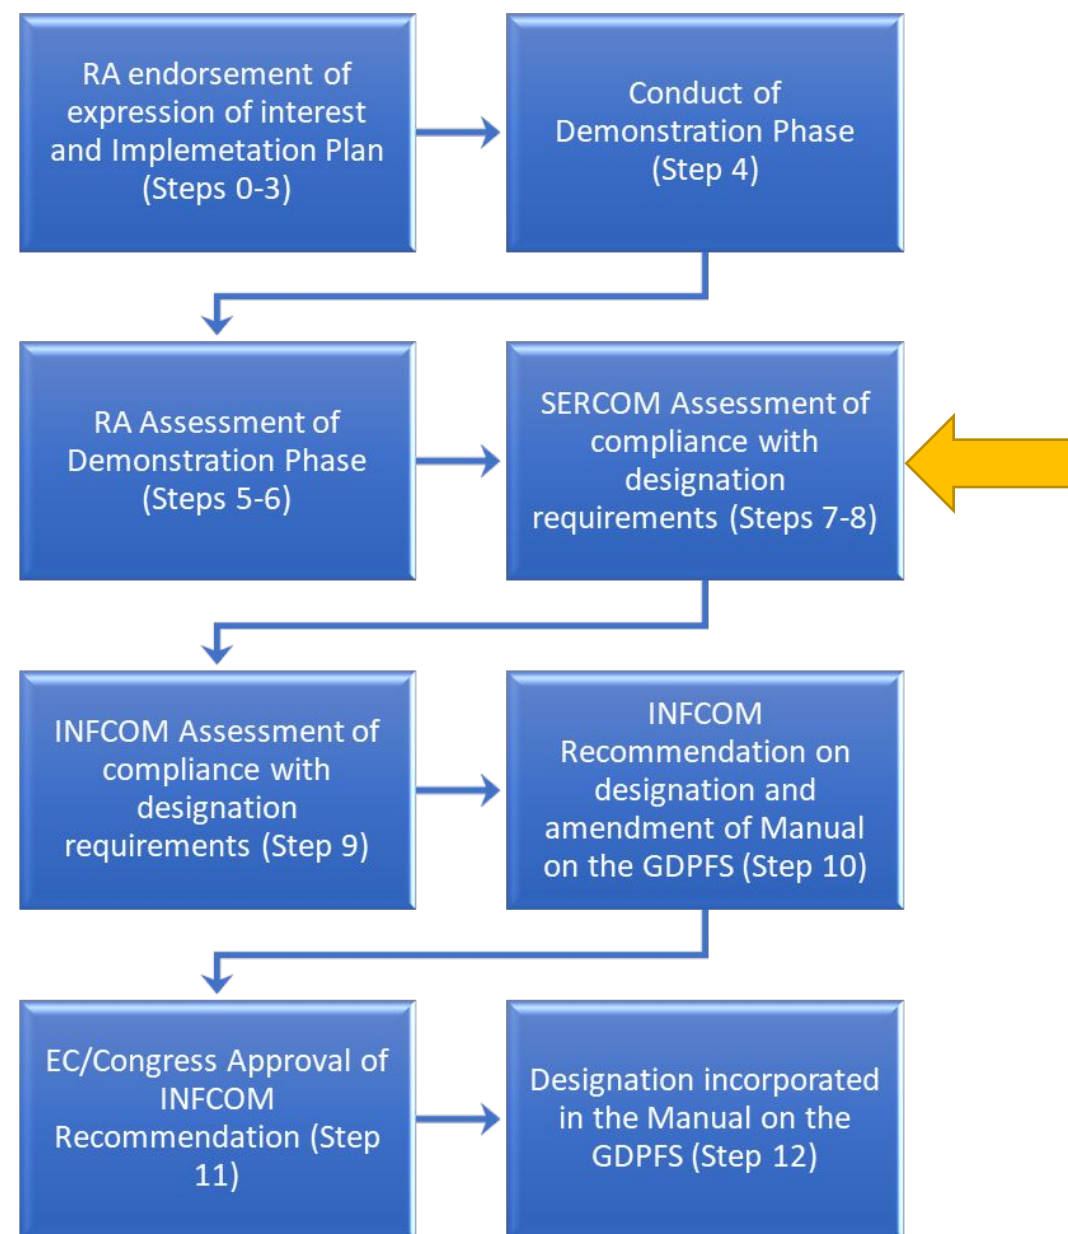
RA endorsement of expression of interest and Implemetation Plan (Steps 0-3)

Conduct of Demonstration Phase (Step 4)

RA Assessment of Demonstration Phase (Steps 5-6)

SERCOM Assessment of compliance with designation requirements (Steps 7-8)

INFCOM Assessment of compliance with designation requirements (Step 9)

INFCOM Recommendation on designation and amendment of Manual on the GDPFS (Step 10)

EC/Congress Approval of INFCOM Recommendation (Step 11)

Designation incorporated in the Manual on the GDPFS (Step 12)